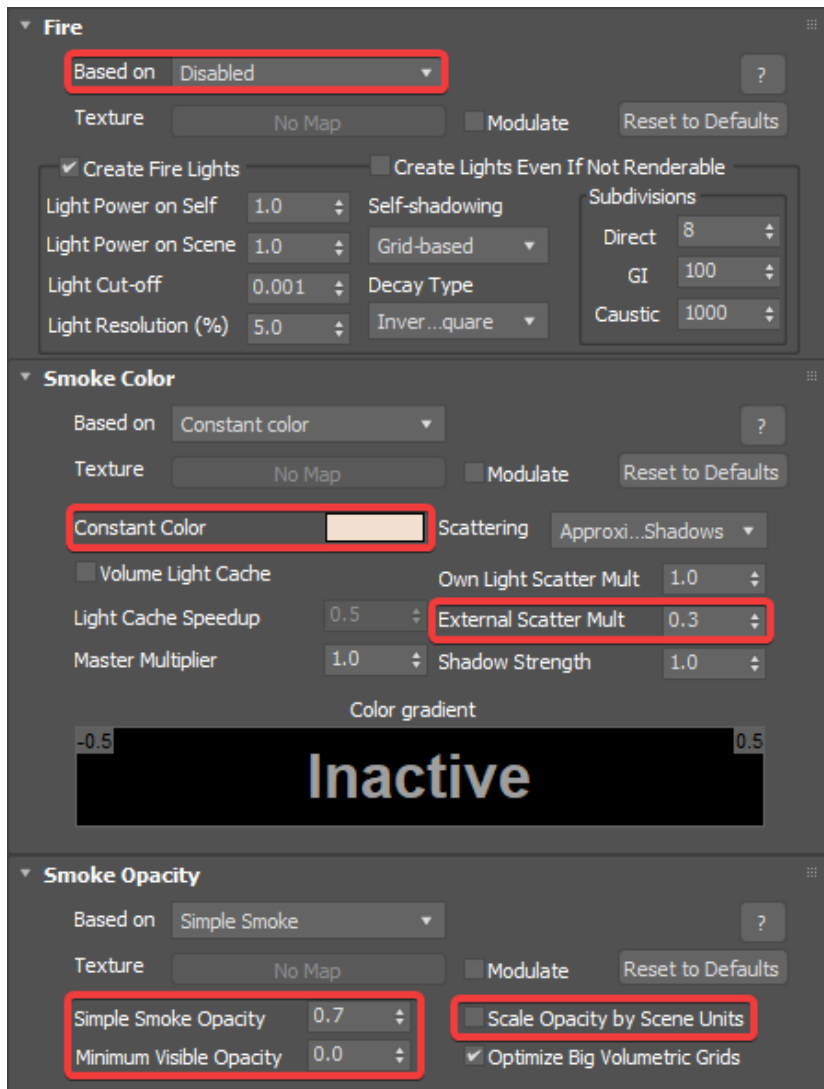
Fire

Based on Disabled

?

Texture No Map Modulate Reset to Defaults

Create Fire Lights Create Lights Even If Not Renderable

Light Power on Self 1.0 Self-shadowing Subdivisions

Light Power on Scene 1.0 Grid-based Direct 8

Light Cut-off 0.001 Decay Type GI 100

Light Resolution (%) 5.0 Inver...quare Caustic 1000

Smoke Color

Based on Constant color

?

Texture No Map Modulate Reset to Defaults

Constant Color Scattering Approxi...Shadows

Volume Light Cache Own Light Scatter Mult 1.0

Light Cache Speedup 0.5 External Scatter Mult 0.3

Master Multiplier 1.0 Shadow Strength 1.0

Color gradient

-0.5 0.5

Inactive

Smoke Opacity

Based on Simple Smoke

?

Texture No Map Modulate Reset to Defaults

Simple Smoke Opacity 0.7 Scale Opacity by Scene Units

Minimum Visible Opacity 0.0 Optimize Big Volumetric Grids